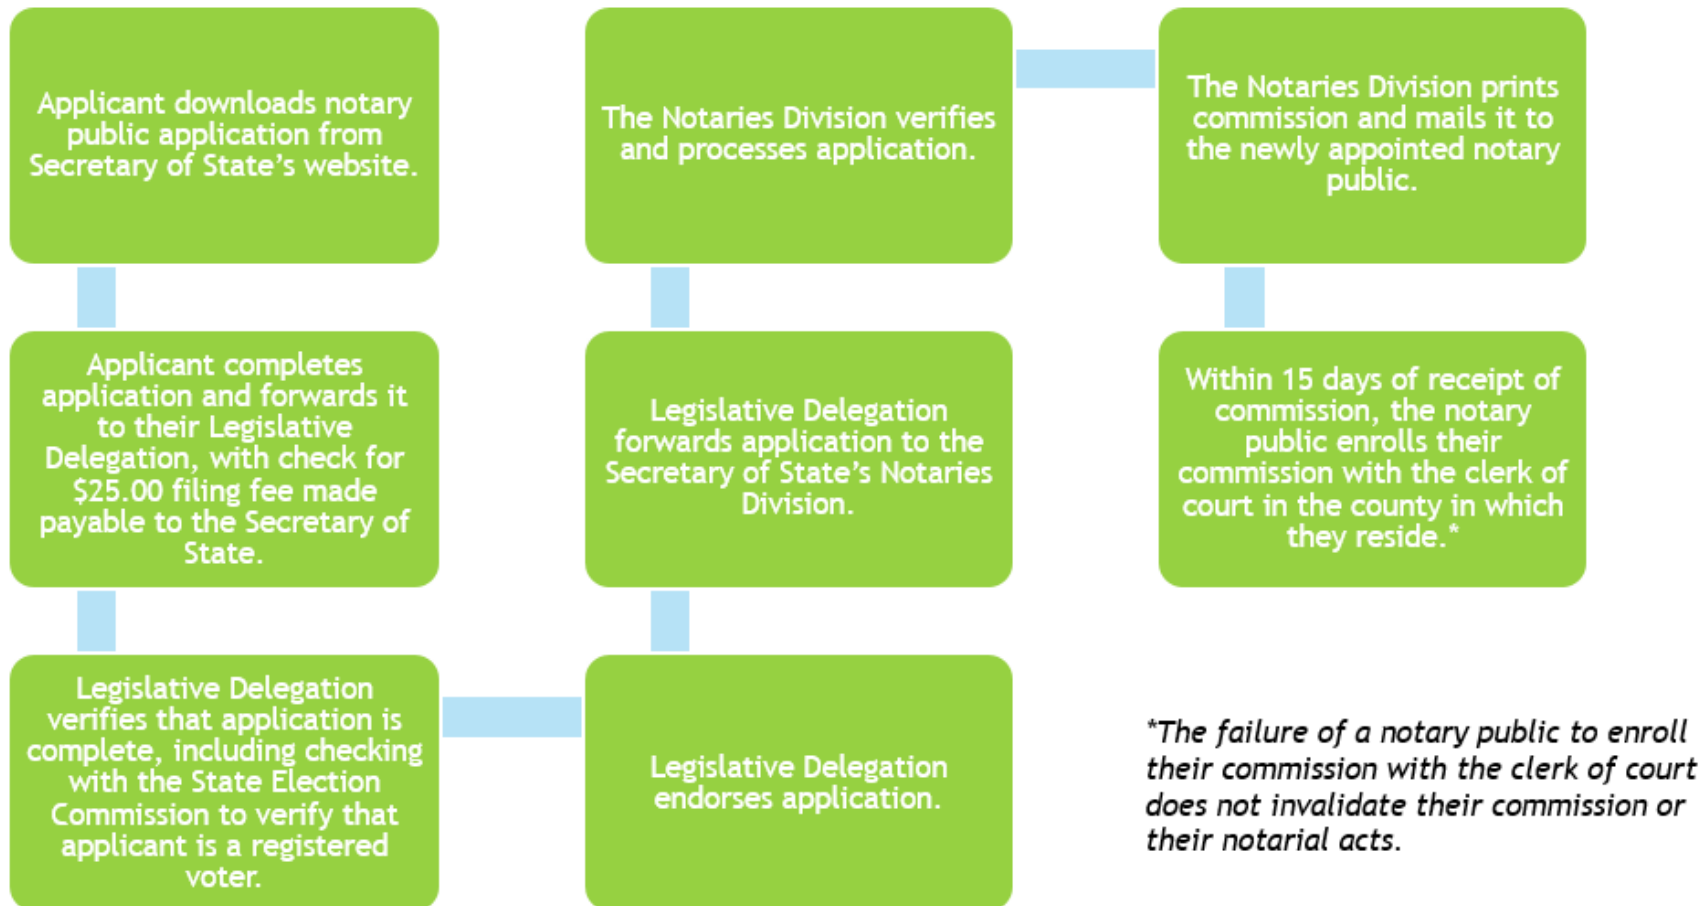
Applicant downloads notary public application from Secretary of State's website.

Applicant completes application and forwards it to their Legislative Delegation, with check for $25.00 filing fee made payable to the Secretary of State.

Legislative Delegation verifies that application is complete, including checking with the State Election Commission to verify that applicant is a registered voter.

Legislative Delegation endorses application.

Legislative Delegation forwards application to the Secretary of State's Notaries Division.

The Notaries Division verifies and processes application.

The Notaries Division prints commission and mails it to the newly appointed notary public.

Within 15 days of receipt of commission, the notary public enrolls their commission with the clerk of court in the county in which they reside.*

*The failure of a notary public to enroll their commission with the clerk of court does not invalidate their commission or their notarial acts.